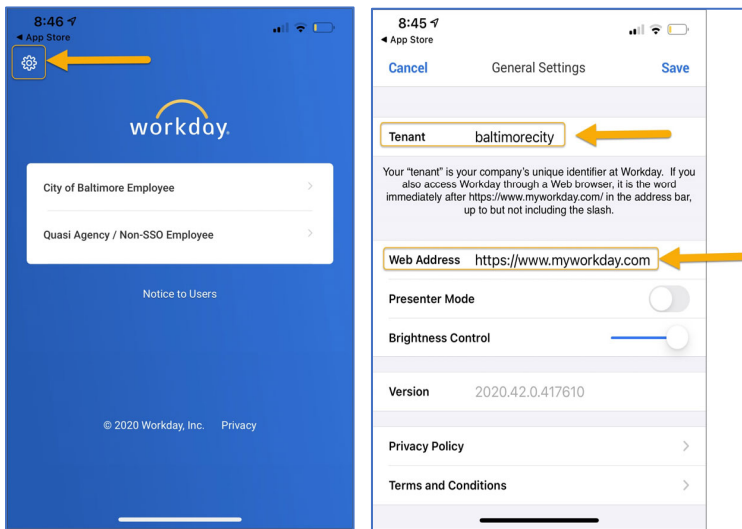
8:46
◀ App Store

workday.

City of Baltimore Employee

Quasi Agency / Non-SSO Employee

Notice to Users

© 2020 Workday, Inc. Privacy

8:45
◀ App Store

Cancel General Settings Save

Tenant baltimorecity

Your "tenant" is your company's unique identifier at Workday. If you also access Workday through a Web browser, it is the word immediately after https://www.myworkday.com/ in the address bar, up to but not including the slash.

Web Address https://www.myworkday.com

Presenter Mode

Brightness Control

Version 2020.42.0.417610

Privacy Policy

Terms and Conditions